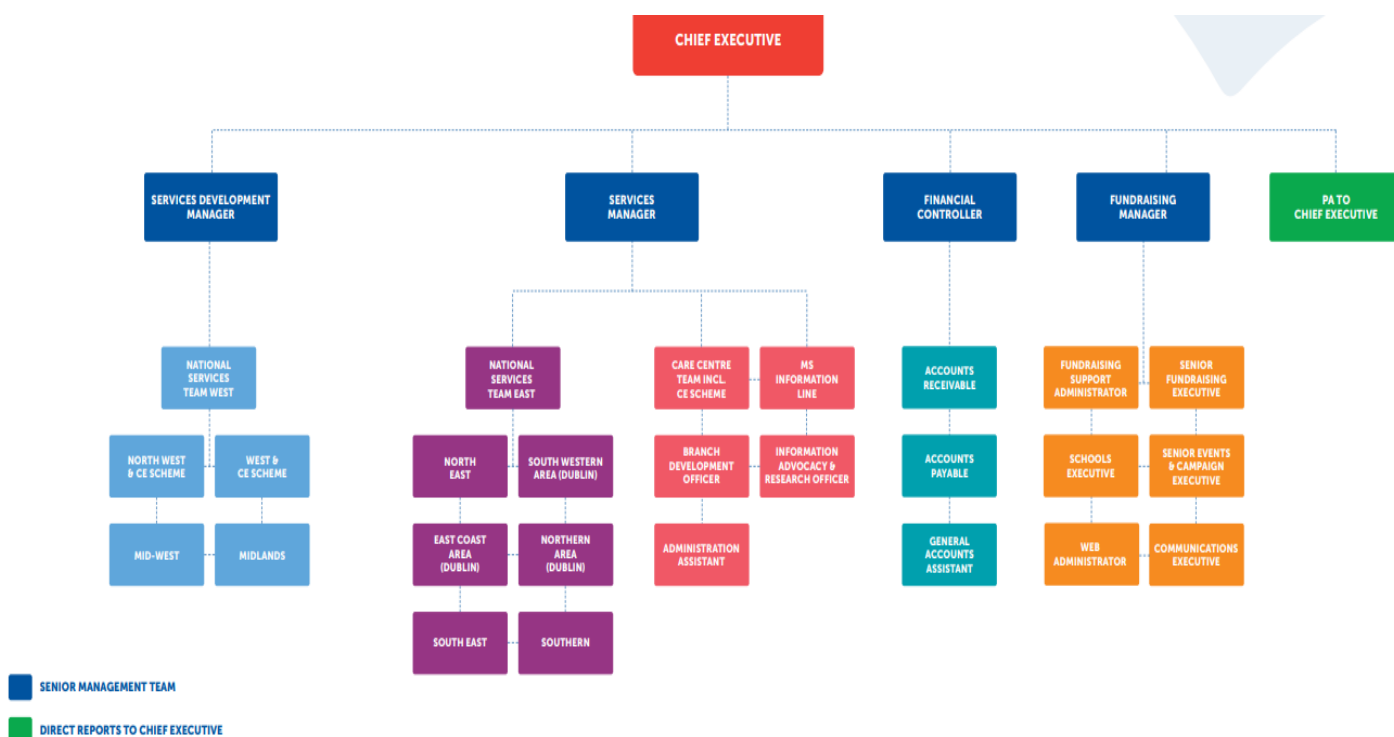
CHIEF EXECUTIVE

SERVICES DEVELOPMENT MANAGER

SERVICES MANAGER

FINANCIAL CONTROLLER

FUNDRAISING MANAGER

PA TO CHIEF EXECUTIVE

NATIONAL SERVICES TEAM WEST

NORTH WEST & CE SCHEME

WEST & CE SCHEME

MID-WEST

MIDLANDS

NATIONAL SERVICES TEAM EAST

NORTH EAST

SOUTH WESTERN AREA (DUBLIN)

EAST COAST AREA (DUBLIN)

NORTHERN AREA (DUBLIN)

SOUTH EAST

SOUTHERN

CARE CENTRE TEAM INCL. CE SCHEME

MS INFORMATION LINE

BRANCH DEVELOPMENT OFFICER

INFORMATION ADVOCACY & RESEARCH OFFICER

ADMINISTRATION ASSISTANT

ACCOUNTS RECEIVABLE

ACCOUNTS PAYABLE

GENERAL ACCOUNTS ASSISTANT

FUNDRAISING SUPPORT ADMINISTRATOR

SENIOR FUNDRAISING EXECUTIVE

SCHOOLS EXECUTIVE

SENIOR EVENTS & CAMPAIGN EXECUTIVE

WEB ADMINISTRATOR

COMMUNICATIONS EXECUTIVE

SENIOR MANAGEMENT TEAM

DIRECT REPORTS TO CHIEF EXECUTIVE